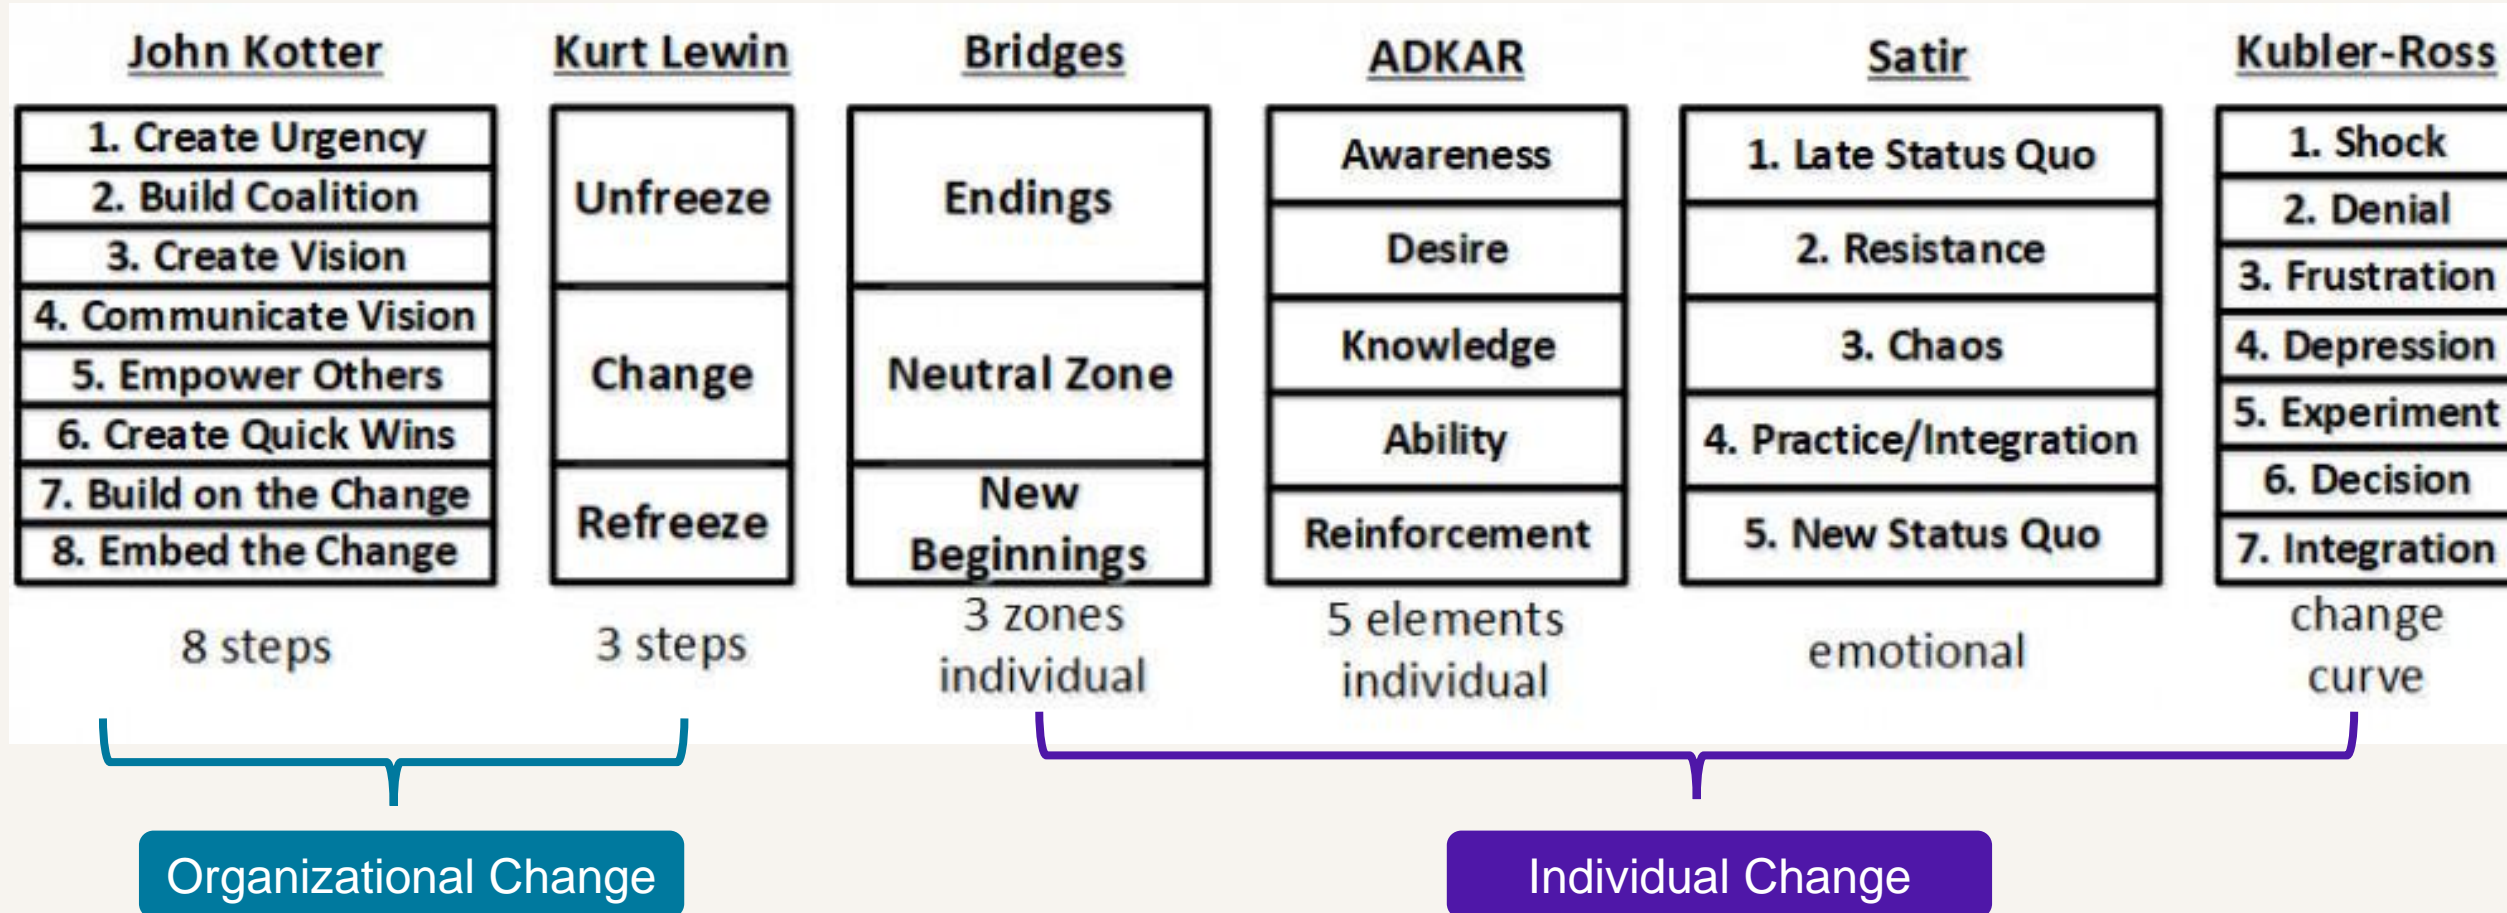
John Kotter

| 1. Create Urgency |
|---|
| 2. Build Coalition |
| 3. Create Vision |
| 4. Communicate Vision |
| 5. Empower Others |
| 6. Create Quick Wins |
| 7. Build on the Change |
| 8. Embed the Change |

8 steps

Kurt Lewin

| Unfreeze |
|---|
| Change |
| Refreeze |

3 steps

Bridges

| Endings |
|---|
| Neutral Zone |
| New Beginnings |

3 zones individual

ADKAR

| Awareness |
|---|
| Desire |
| Knowledge |
| Ability |
| Reinforcement |

5 elements individual

Satir

| 1. Late Status Quo |
|---|
| 2. Resistance |
| 3. Chaos |
| 4. Practice/Integration |
| 5. New Status Quo |

emotional

Kubler-Ross

| 1. Shock |
|---|
| 2. Denial |
| 3. Frustration |
| 4. Depression |
| 5. Experiment |
| 6. Decision |
| 7. Integration |

change curve

Organizational Change

Individual Change